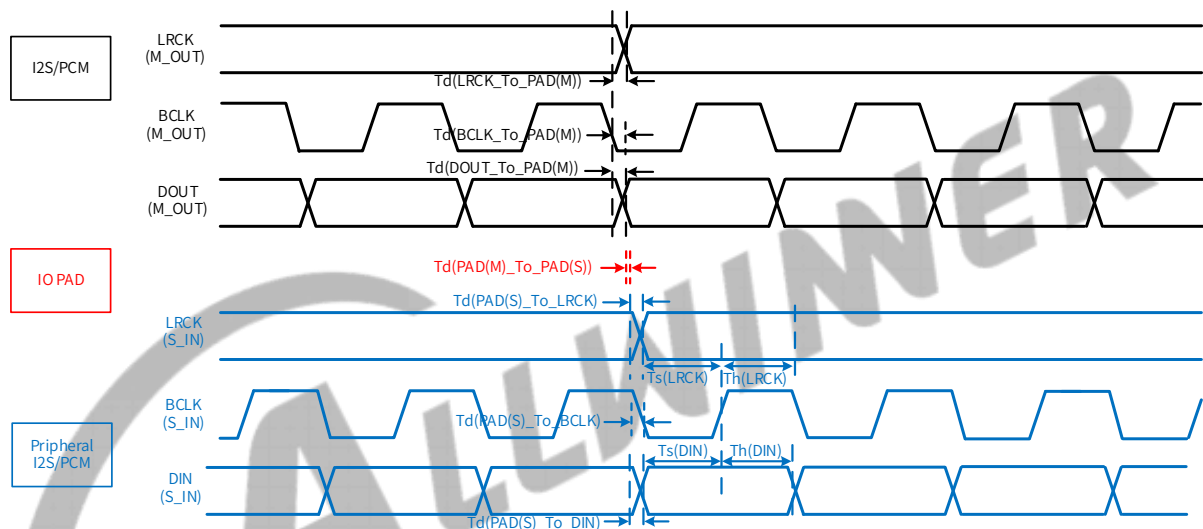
I2S/PCM

LRCK (M_OUT)

Td(LRCK_To_PAD(M))

BCLK (M_OUT)

Td(BCLK_To_PAD(M))

Td(DOUT_To_PAD(M))

DOUT (M_OUT)

IO PAD

Td(PAD(M)_To_PAD(S))

Td(PAD(S)_To_LRCK)

LRCK (S_IN)

Ts(LRCK)

Th(LRCK)

BCLK (S_IN)

Td(PAD(S)_To_BCLK)

Pripheral I2S/PCM

Ts(DIN)

Th(DIN)

DIN (S_IN)

Td(PAD(S)_To_DIN)

ALLWINER